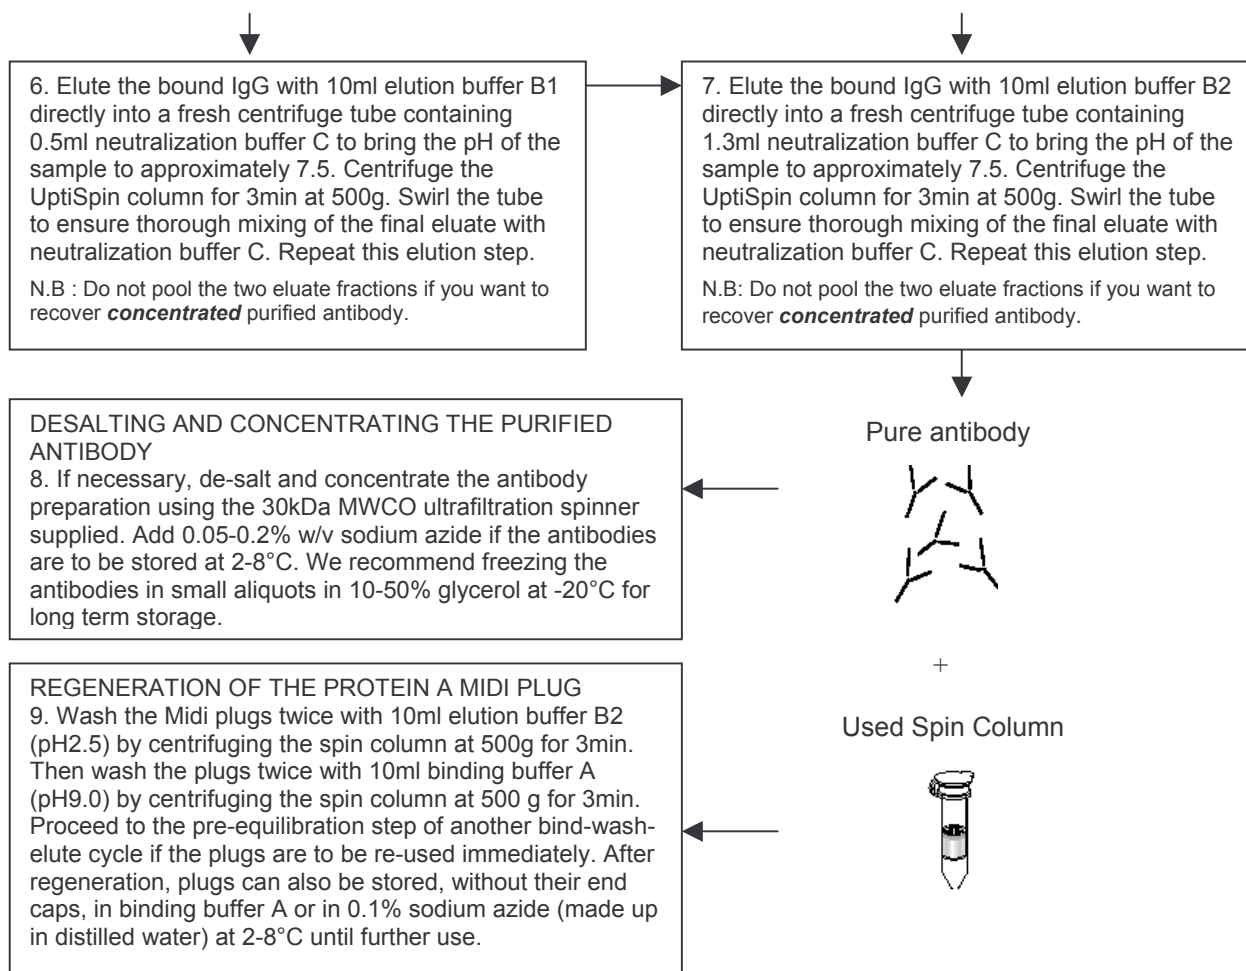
6. Elute the bound IgG with 10ml elution buffer B1 directly into a fresh centrifuge tube containing 0.5ml neutralization buffer C to bring the pH of the sample to approximately 7.5. Centrifuge the UptiSpin column for 3min at 500g. Swirl the tube to ensure thorough mixing of the final eluate with neutralization buffer C. Repeat this elution step.

N.B : Do not pool the two eluate fractions if you want to recover ***concentrated*** purified antibody.

7. Elute the bound IgG with 10ml elution buffer B2 directly into a fresh centrifuge tube containing 1.3ml neutralization buffer C to bring the pH of the sample to approximately 7.5. Centrifuge the UptiSpin column for 3min at 500g. Swirl the tube to ensure thorough mixing of the final eluate with neutralization buffer C. Repeat this elution step.

N.B: Do not pool the two eluate fractions if you want to recover ***concentrated*** purified antibody.

Pure antibody

+

Used Spin Column

DESALTING AND CONCENTRATING THE PURIFIED ANTIBODY
8. If necessary, de-salt and concentrate the antibody preparation using the 30kDa MWCO ultrafiltration spinner supplied. Add 0.05-0.2% w/v sodium azide if the antibodies are to be stored at 2-8°C. We recommend freezing the antibodies in small aliquots in 10-50% glycerol at -20°C for long term storage.

REGENERATION OF THE PROTEIN A MIDI PLUG
9. Wash the Midi plugs twice with 10ml elution buffer B2 (pH2.5) by centrifuging the spin column at 500g for 3min. Then wash the plugs twice with 10ml binding buffer A (pH9.0) by centrifuging the spin column at 500 g for 3min. Proceed to the pre-equilibration step of another bind-wash-elute cycle if the plugs are to be re-used immediately. After regeneration, plugs can also be stored, without their end caps, in binding buffer A or in 0.1% sodium azide (made up in distilled water) at 2-8°C until further use.